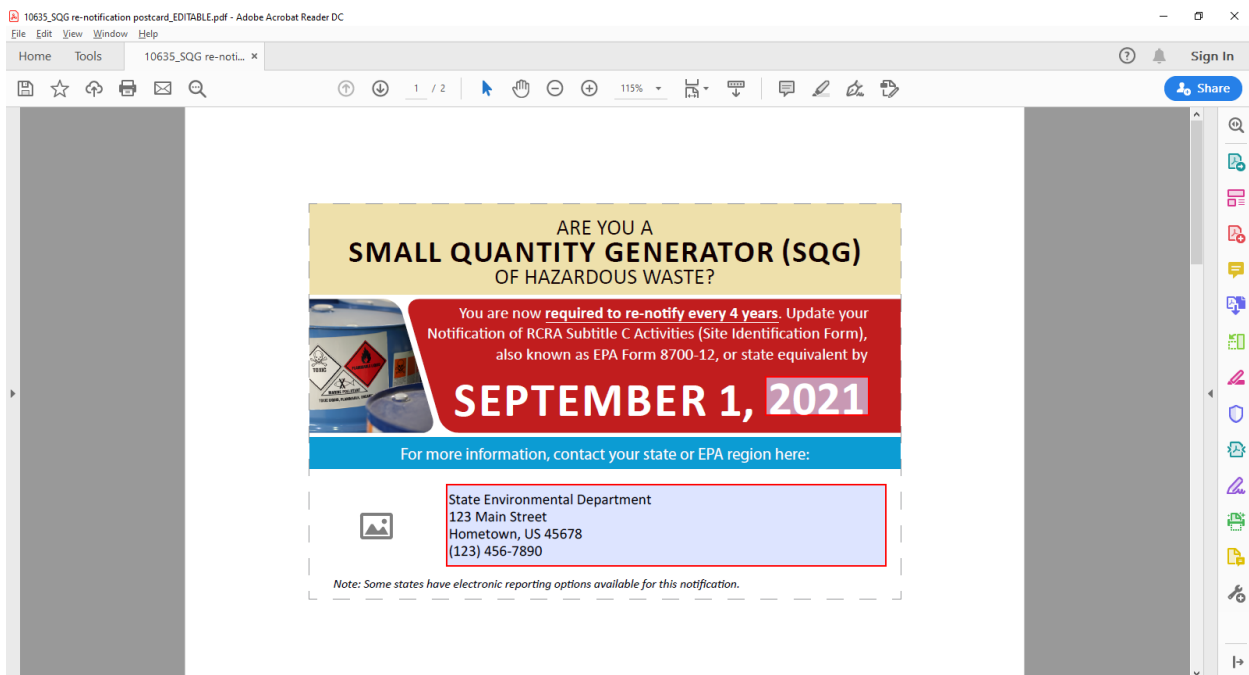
10635_SQG re-notification postcard_EDITABLE.pdf - Adobe Acrobat Reader DC

File Edit View Window Help

Home Tools 10635_SQG re-noti... ×

Sign In

1 / 2 115%

Share

ARE YOU A
SMALL QUANTITY GENERATOR (SQG)
OF HAZARDOUS WASTE?

You are now required to re-notify every 4 years. Update your Notification of RCRA Subtitle C Activities (Site Identification Form), also known as EPA Form 8700-12, or state equivalent by

SEPTEMBER 1, 2021

For more information, contact your state or EPA region here:

State Environmental Department
123 Main Street
Hometown, US 45678
(123) 456-7890

Note: Some states have electronic reporting options available for this notification.